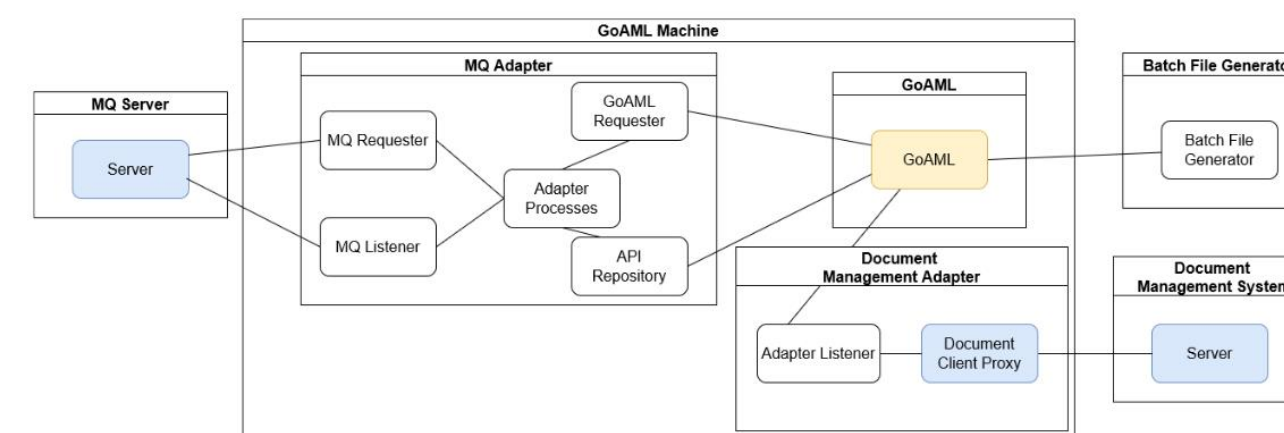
GoAML Machine

MQ Server

Server

MQ Adapter

MQ Requester

MQ Listener

GoAML Requester

Adapter Processes

API Repository

GoAML

GoAML

Batch File Generato

Batch File Generator

Document Management Adapter

Adapter Listener

Document Client Proxy

Document Management Syste

Server